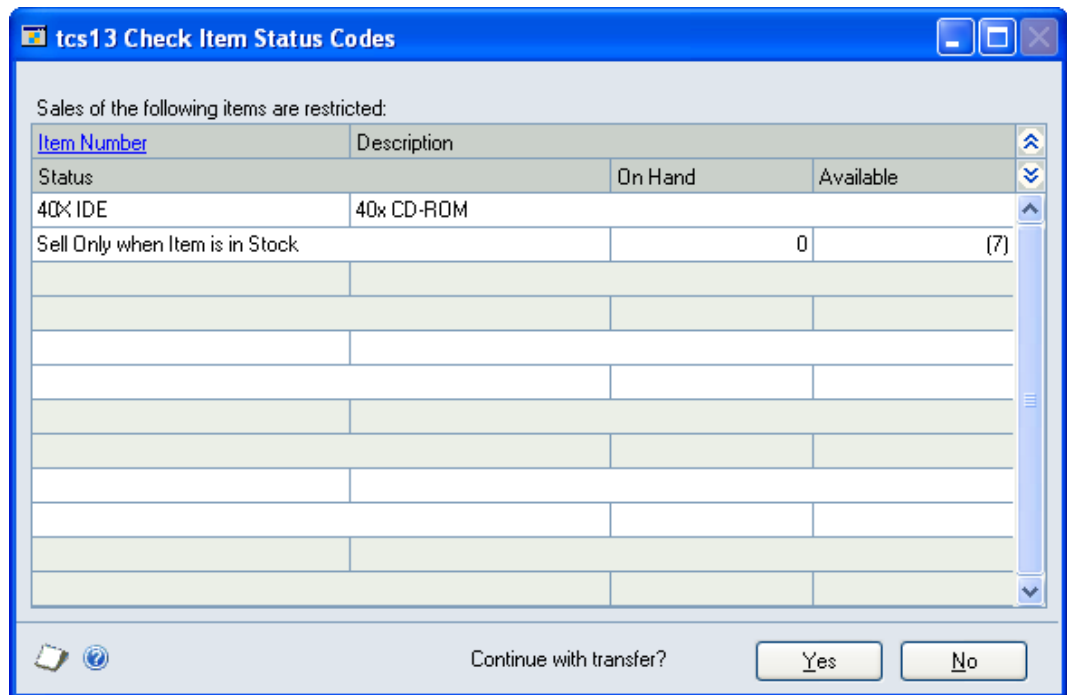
tcs13 Check Item Status Codes

Sales of the following items are restricted:

| Item Number | Description | | |
|---|---|---|---|
| Status | | On Hand | Available |
| 40X IDE | 40x CD-ROM | | |
| Sell Only when Item is in Stock | | 0 | (7) |

Continue with transfer?

Yes

No